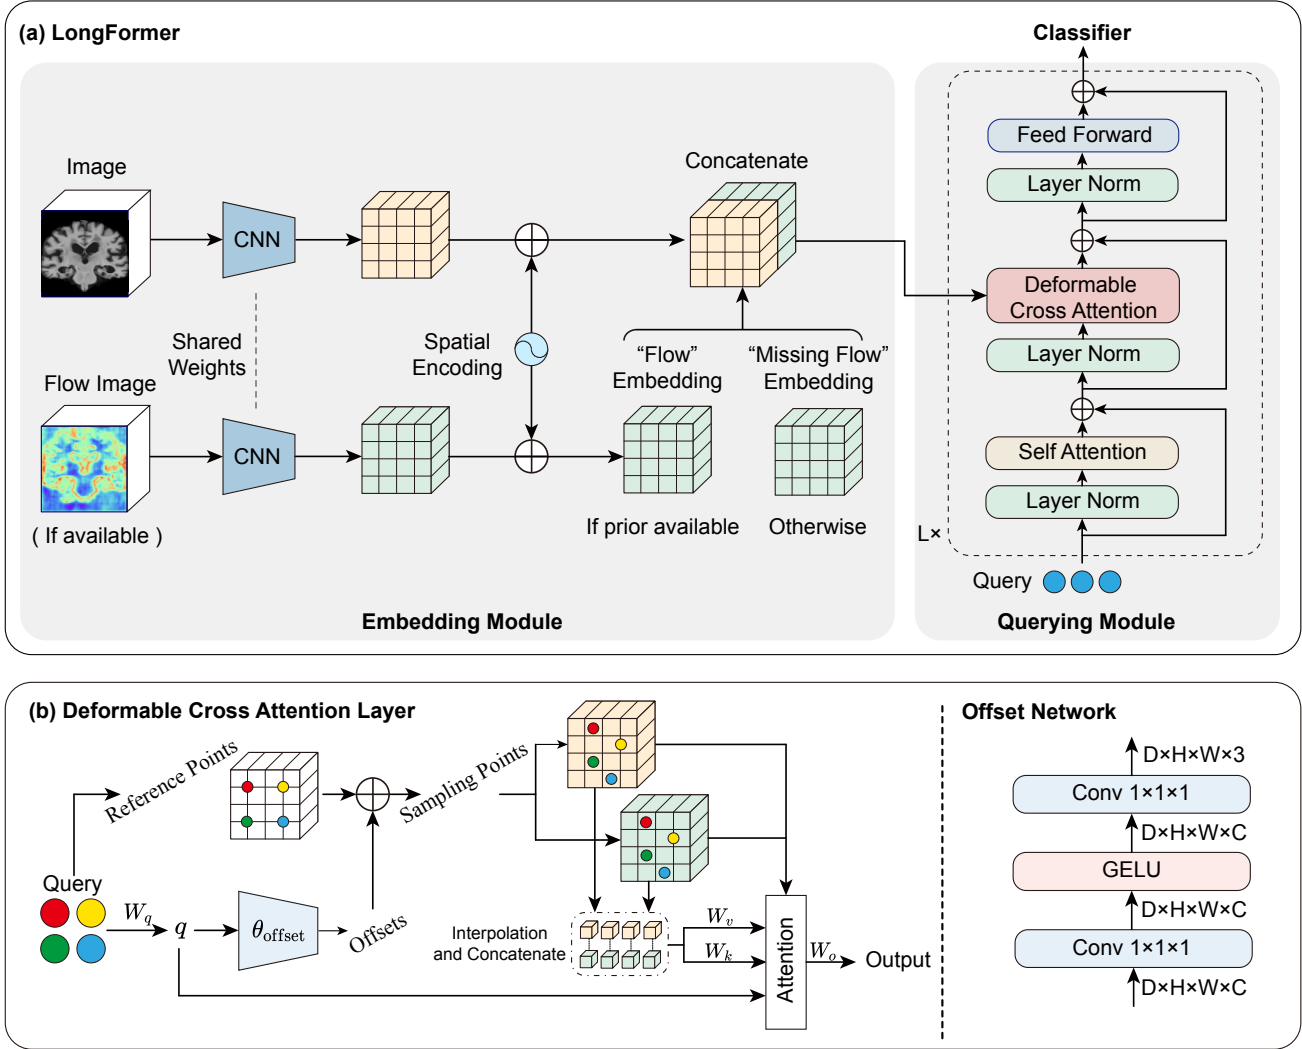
(a) LongFormer

Image

CNN

Shared Weights

Flow Image

CNN

( If available )

Spatial Encoding

Concatenate

"Flow" Embedding

"Missing Flow" Embedding

If prior available

Otherwise

Embedding Module

Classifier

Feed Forward

Layer Norm

Deformable Cross Attention

Layer Norm

Self Attention

Layer Norm

L×

Query

Querying Module

(b) Deformable Cross Attention Layer

Reference Points

Sampling Points

Query

$W_q$

$q$

$\theta_{offset}$

Offsets

Interpolation and Concatenate

$W_v$

$W_k$

Attention

$W_o$

Output

Offset Network

D×H×W×3

Conv 1×1×1

D×H×W×C

GELU

D×H×W×C

Conv 1×1×1

D×H×W×C